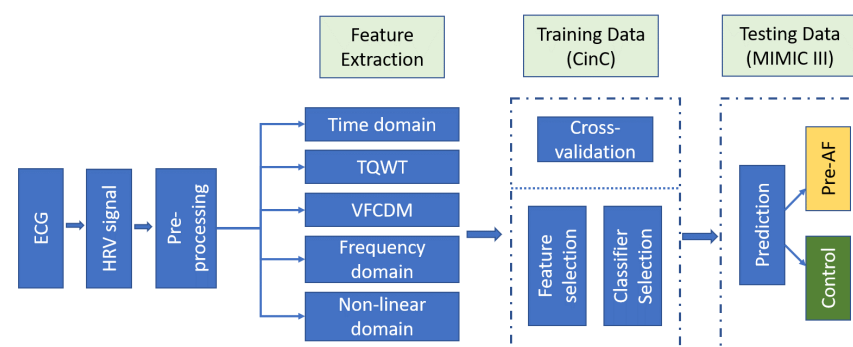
Feature Extraction

Training Data (CinC)

Testing Data (MIMIC III)

ECG

HRV signal

Pre-processing

Time domain

TQWT

VFCDM

Frequency domain

Non-linear domain

Cross-validation

Feature selection

Classifier Selection

Prediction

Pre-AF

Control